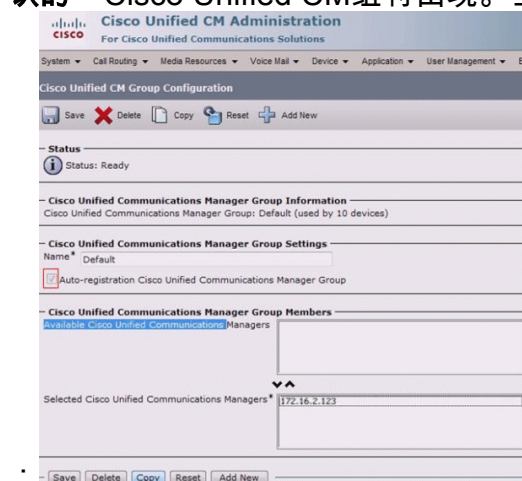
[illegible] Cisco Unified CM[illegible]

Cisco Unified CM Administration
For Cisco Unified Communications Solutions

System ▾ Call Routing ▾ Media Resources ▾ Voice Mail ▾ Device ▾ Application ▾ User Management ▾

Cisco Unified CM Group Configuration

Save Delete Copy Reset Add New

Status
Status: Ready

Cisco Unified Communications Manager Group Information
Cisco Unified Communications Manager Group: Default (used by 10 devices)

Cisco Unified Communications Manager Group Settings
Name* Default
Auto-registration Cisco Unified Communications Manager Group

Cisco Unified Communications Manager Group Members
Available Cisco Unified Communications Managers

Selected Cisco Unified Communications Managers* 172.16.2.123

Save Delete Copy Reset Add New